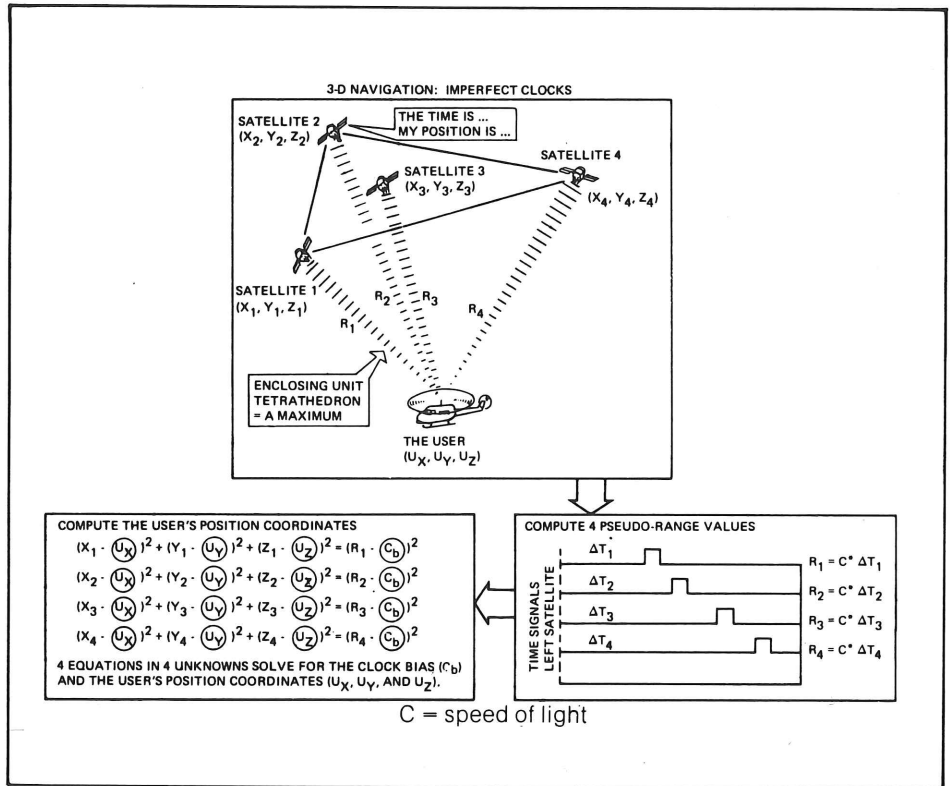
3-D NAVIGATION: IMPERFECT CLOCKS

SATELLITE 2
$(X_2, Y_2, Z_2)$

THE TIME IS ...
MY POSITION IS ...

SATELLITE 3
$(X_3, Y_3, Z_3)$

SATELLITE 4
$(X_4, Y_4, Z_4)$

SATELLITE 1
$(X_1, Y_1, Z_1)$

$R_1$ $R_2$ $R_3$ $R_4$

ENCLOSING UNIT TETRATHEDRON = A MAXIMUM

THE USER
$(U_X, U_Y, U_Z)$

COMPUTE THE USER'S POSITION COORDINATES

$(X_1 - U_X)^2 + (Y_1 - U_Y)^2 + (Z_1 - U_Z)^2 = (R_1 - C_b)^2$
$(X_2 - U_X)^2 + (Y_2 - U_Y)^2 + (Z_2 - U_Z)^2 = (R_2 - C_b)^2$
$(X_3 - U_X)^2 + (Y_3 - U_Y)^2 + (Z_3 - U_Z)^2 = (R_3 - C_b)^2$
$(X_4 - U_X)^2 + (Y_4 - U_Y)^2 + (Z_4 - U_Z)^2 = (R_4 - C_b)^2$

4 EQUATIONS IN 4 UNKNOWNS SOLVE FOR THE CLOCK BIAS $(C_b)$ AND THE USER'S POSITION COORDINATES $(U_X, U_Y,$ AND $U_Z)$.

COMPUTE 4 PSEUDO-RANGE VALUES

TIME SIGNALS LEFT SATELLITE

$\Delta T_1$ $R_1 = C^* \Delta T_1$
$\Delta T_2$ $R_2 = C^* \Delta T_2$
$\Delta T_3$ $R_3 = C^* \Delta T_3$
$\Delta T_4$ $R_4 = C^* \Delta T_4$

C = speed of light